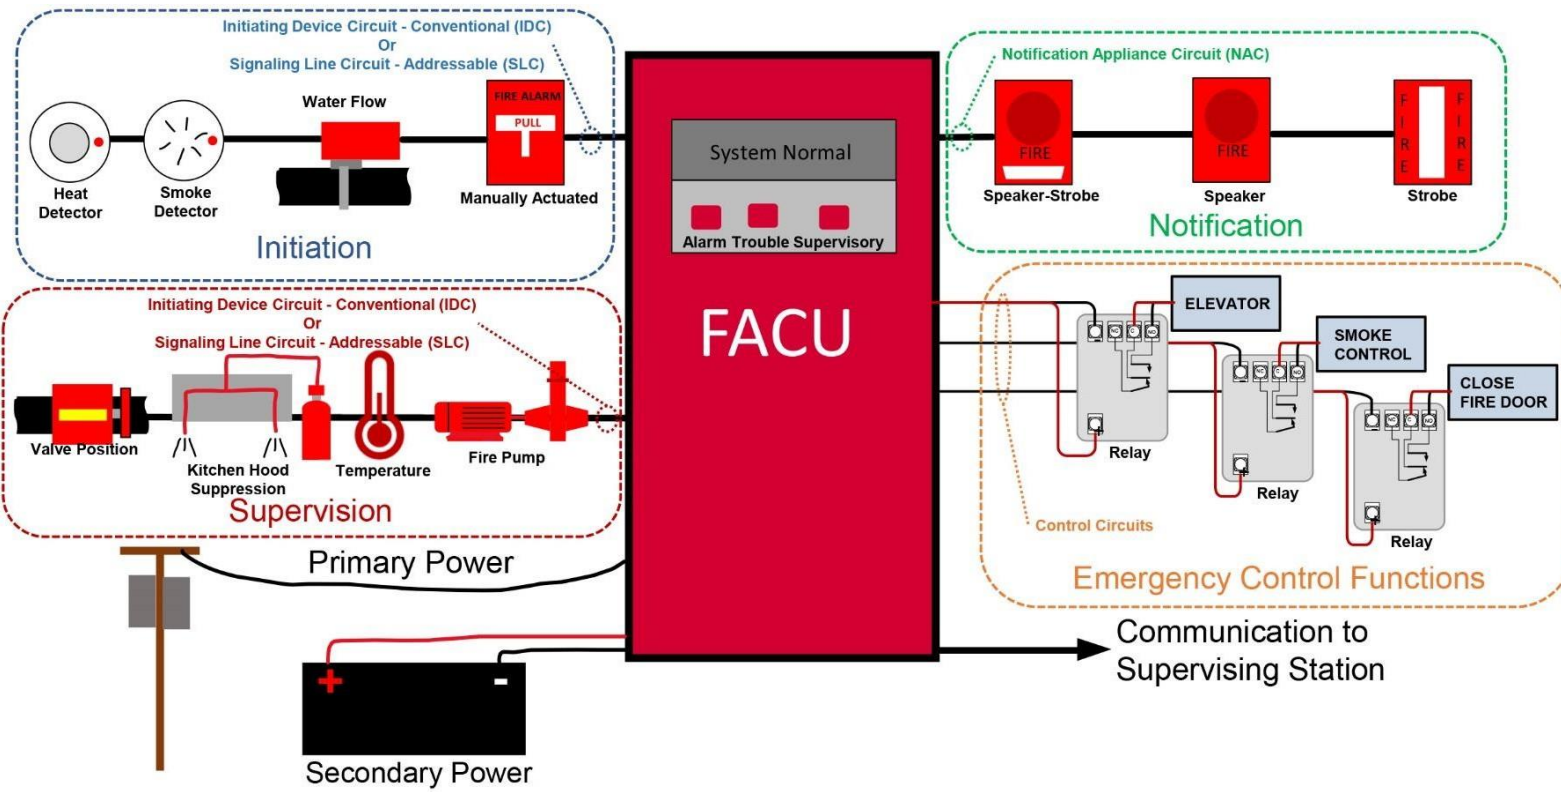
Initiating Device Circuit - Conventional (IDC)
Or
Signaling Line Circuit - Addressable (SLC)

Heat Detector
Smoke Detector
Water Flow
FIRE ALARM
PULL
Manually Actuated
Initiation

System Normal
Alarm Trouble Supervisory
FACU

Notification Appliance Circuit (NAC)
FIRE
Speaker-Strobe
FIRE
Speaker
FIRE
FIRE
Strobe
Notification

Initiating Device Circuit - Conventional (IDC)
Or
Signaling Line Circuit - Addressable (SLC)
Valve Position
Kitchen Hood Suppression
Temperature
Fire Pump
Supervision

ELEVATOR
Relay
SMOKE CONTROL
Relay
CLOSE FIRE DOOR
Relay
Control Circuits
Emergency Control Functions

Primary Power
+
-
Secondary Power
Communication to Supervising Station